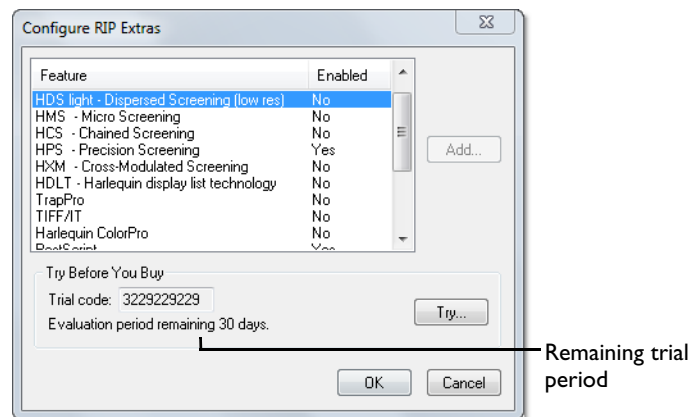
Configure RIP Extras

| Feature | Enabled |
|---|---|
| HDS light - Dispersed Screening (low res) | No |
| HMS - Micro Screening | No |
| HCS - Chained Screening | No |
| HPS - Precision Screening | Yes |
| HXM - Cross-Modulated Screening | No |
| HDLT - Harlequin display list technology | No |
| TrapPro | No |
| TIFF/IT | No |
| Harlequin ColorPro | No |

Add...

Try Before You Buy

Trial code: 3229229229

Evaluation period remaining 30 days.

Try...

OK

Cancel

Remaining trial period